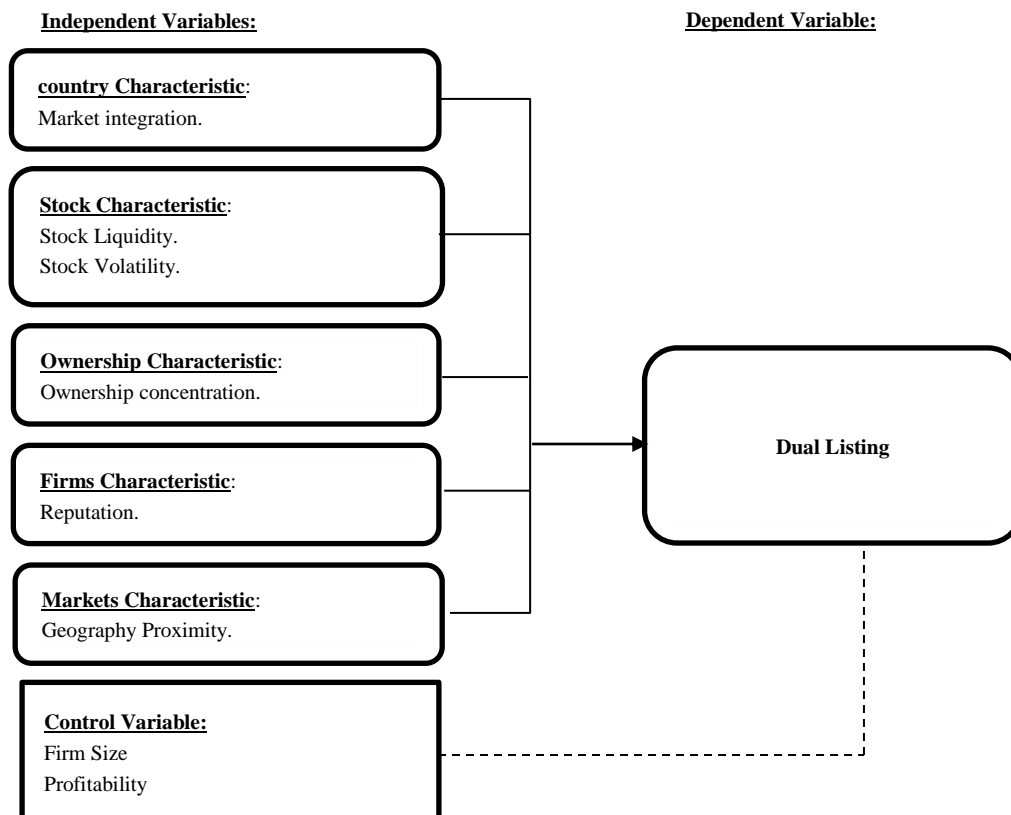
Independent Variables:

Dependent Variable:

country Characteristic:
Market integration.

Stock Characteristic:
Stock Liquidity.
Stock Volatility.

Ownership Characteristic:
Ownership concentration.

Firms Characteristic:
Reputation.

Markets Characteristic:
Geography Proximity.

Dual Listing

Control Variable:
Firm Size
Profitability